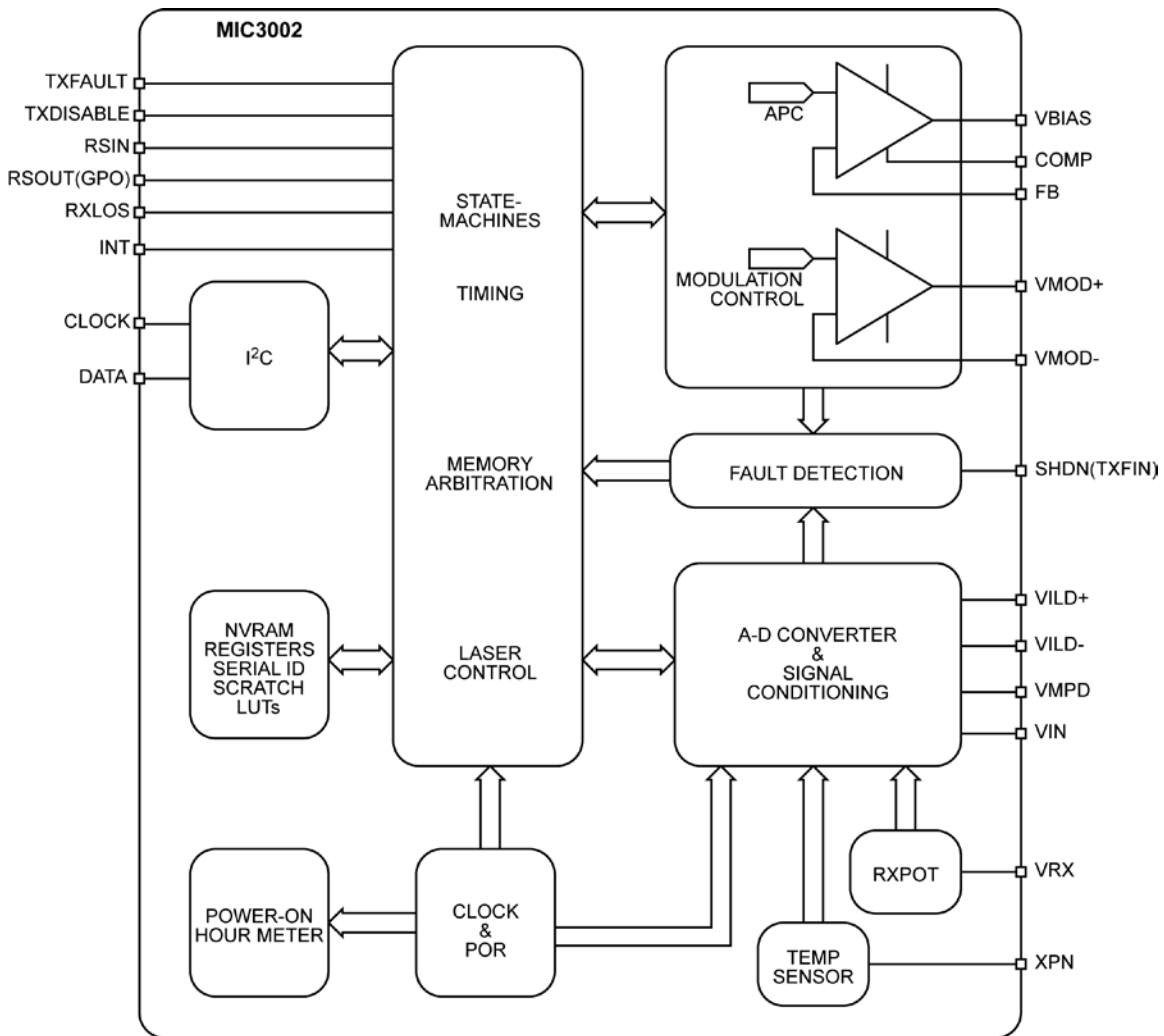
MIC3002

TXFAULT
TXDISABLE
RSIN
RSOUT(GPO)
RXLOS
INT

CLOCK
DATA

I$^2$C

STATE-MACHINES

TIMING

MEMORY ARBITRATION

LASER CONTROL

NVRAM
REGISTERS
SERIAL ID
SCRATCH
LUTs

APC

MODULATION CONTROL

VBIAS
COMP
FB
VMOD+
VMOD-

FAULT DETECTION

SHDN(TXFIN)

A-D CONVERTER
&
SIGNAL
CONDITIONING

VILD+
VILD-
VMPD
VIN

RXPOT

VRX

POWER-ON HOUR METER

CLOCK
&
POR

TEMP SENSOR

XPN